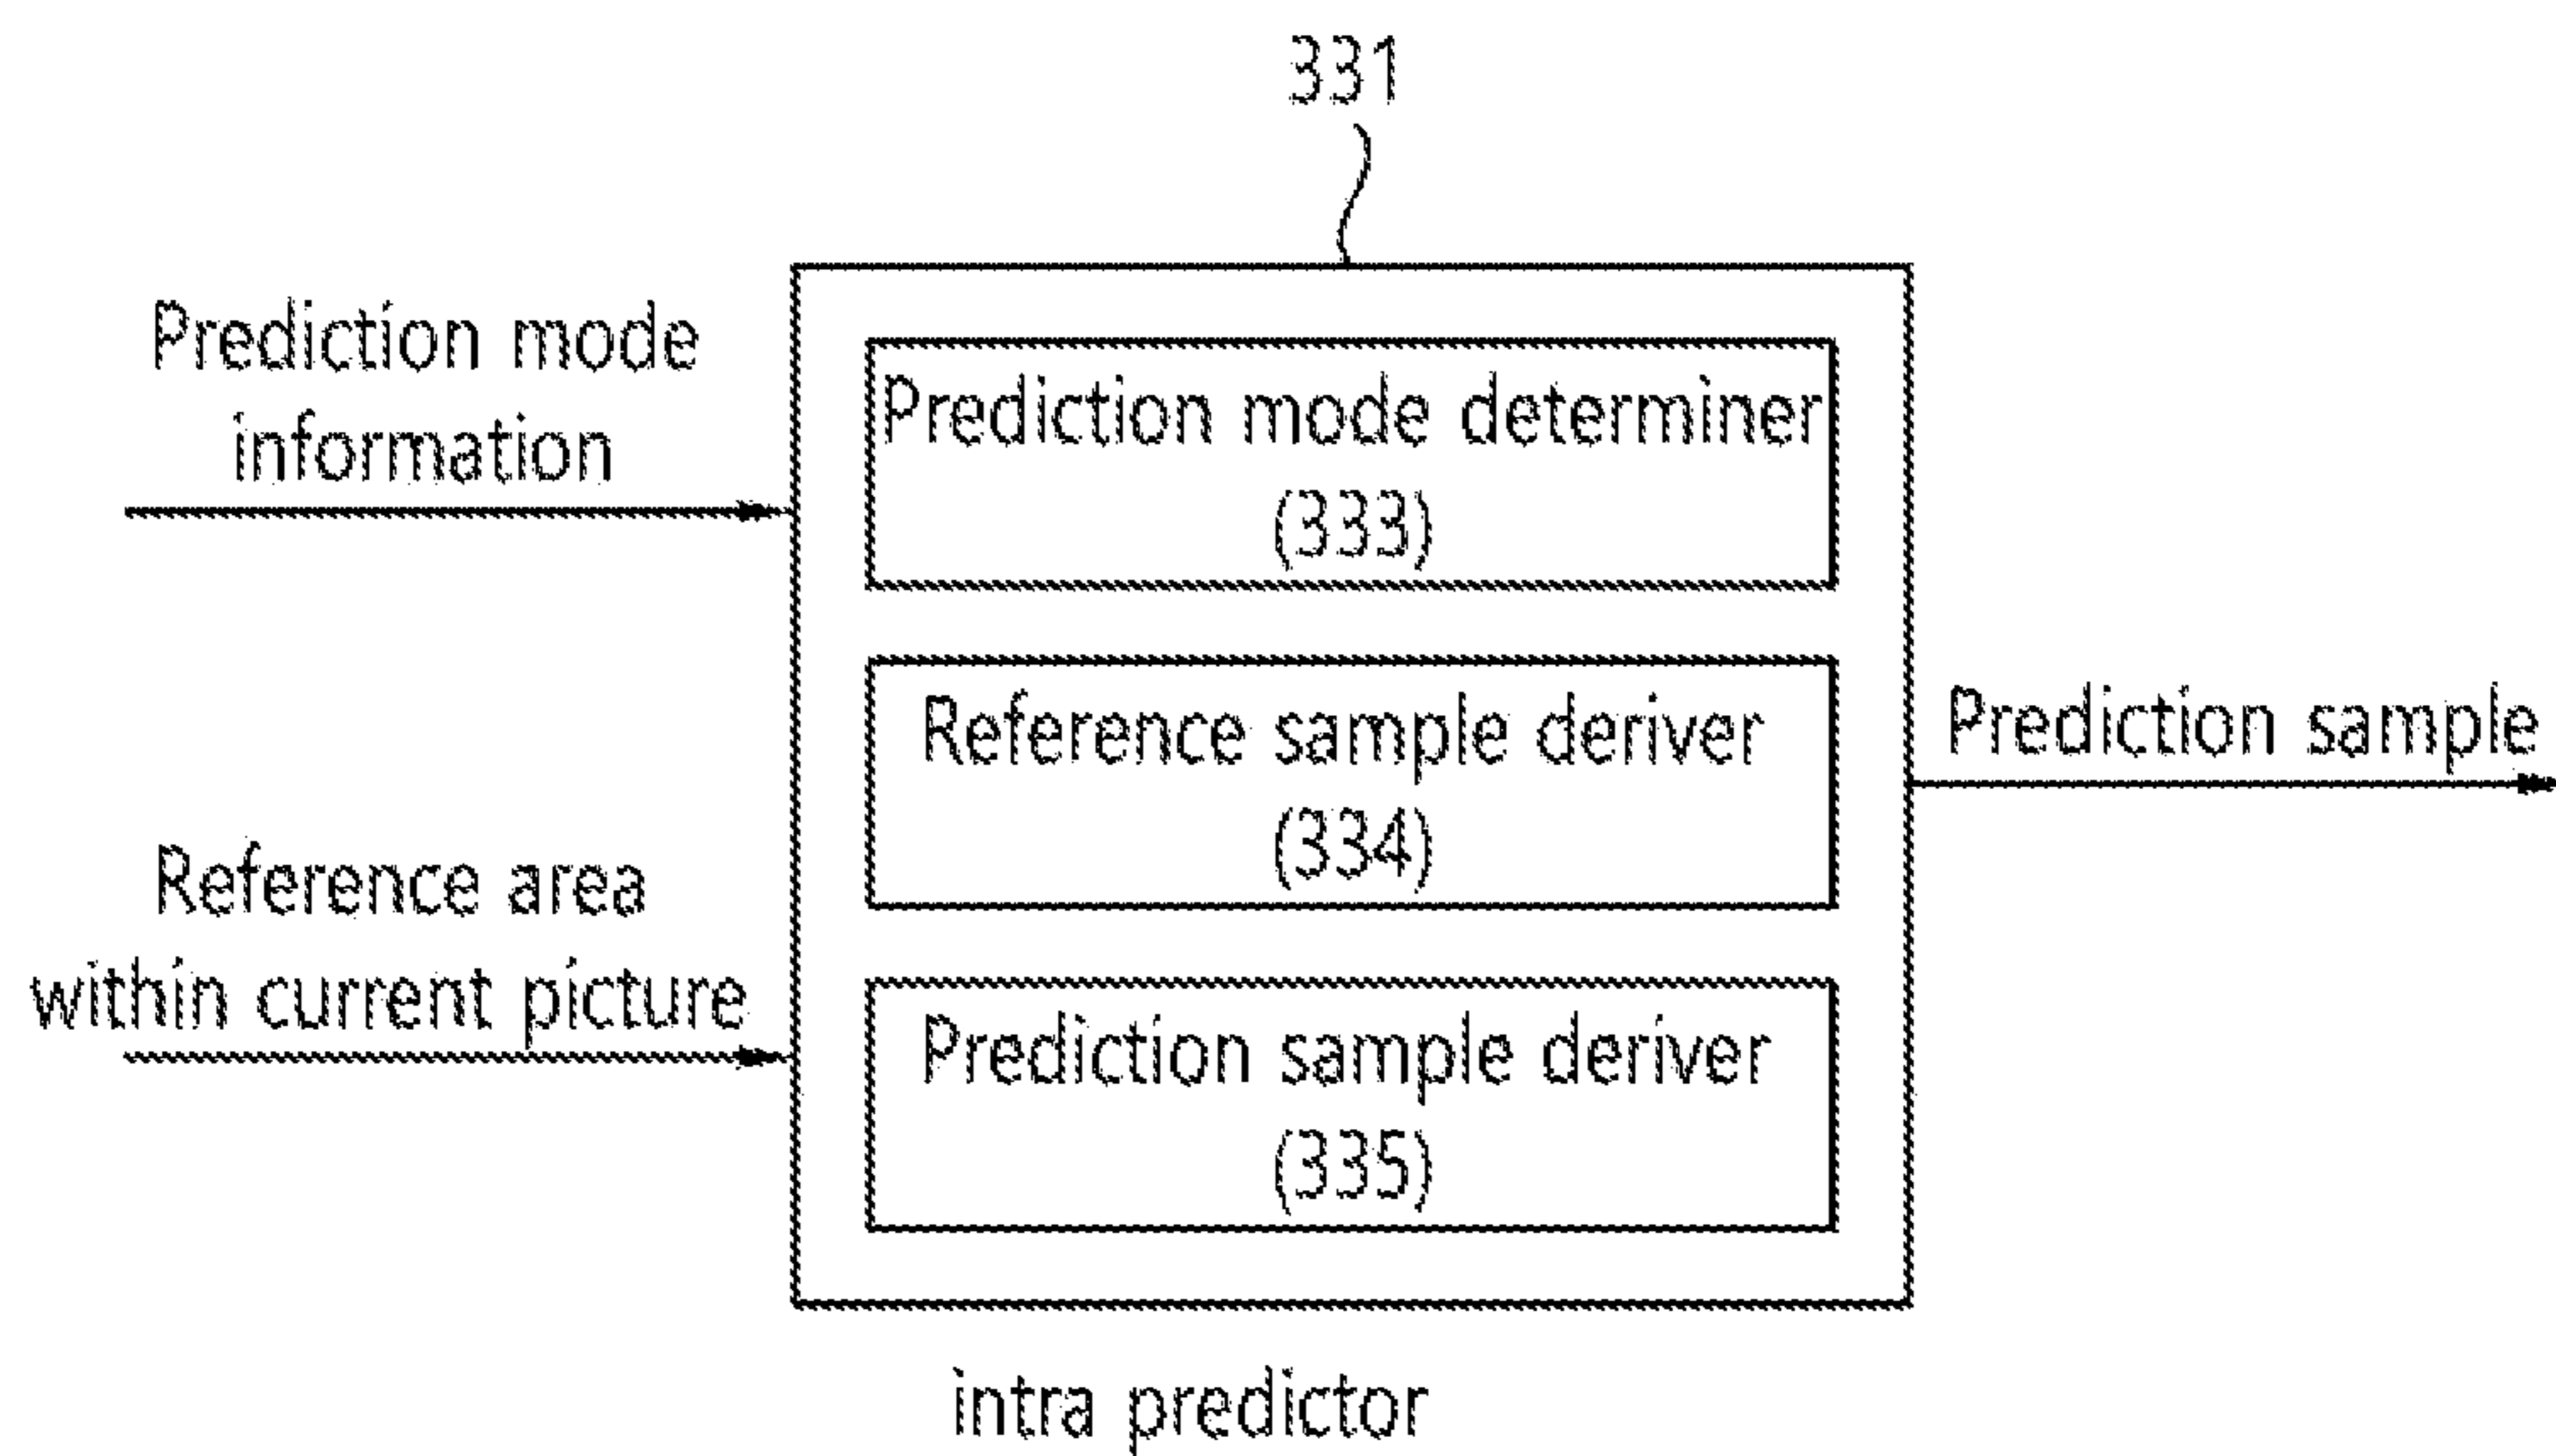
331

Prediction mode information

Prediction mode determiner (333)

Reference sample deriver (334)

Prediction sample

Reference area within current picture

Prediction sample deriver (335)

intra predictor